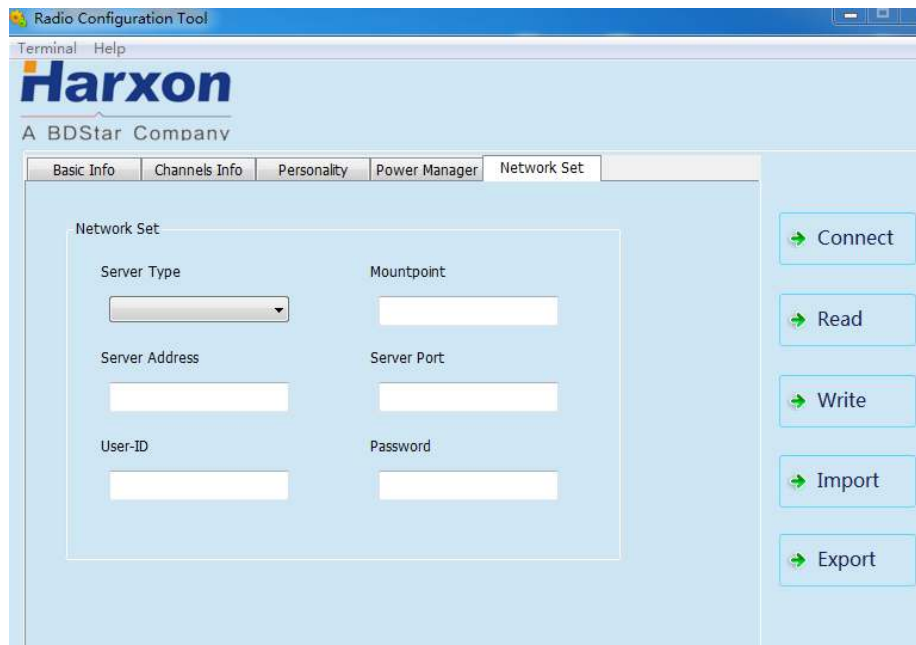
Radio Configuration Tool

Terminal Help

Harxon

A BDStar Company

Basic Info | Channels Info | Personality | Power Manager | Network Set

Network Set

Server Type

Mountpoint

Server Address

Server Port

User-ID

Password

Connect

Read

Write

Import

Export